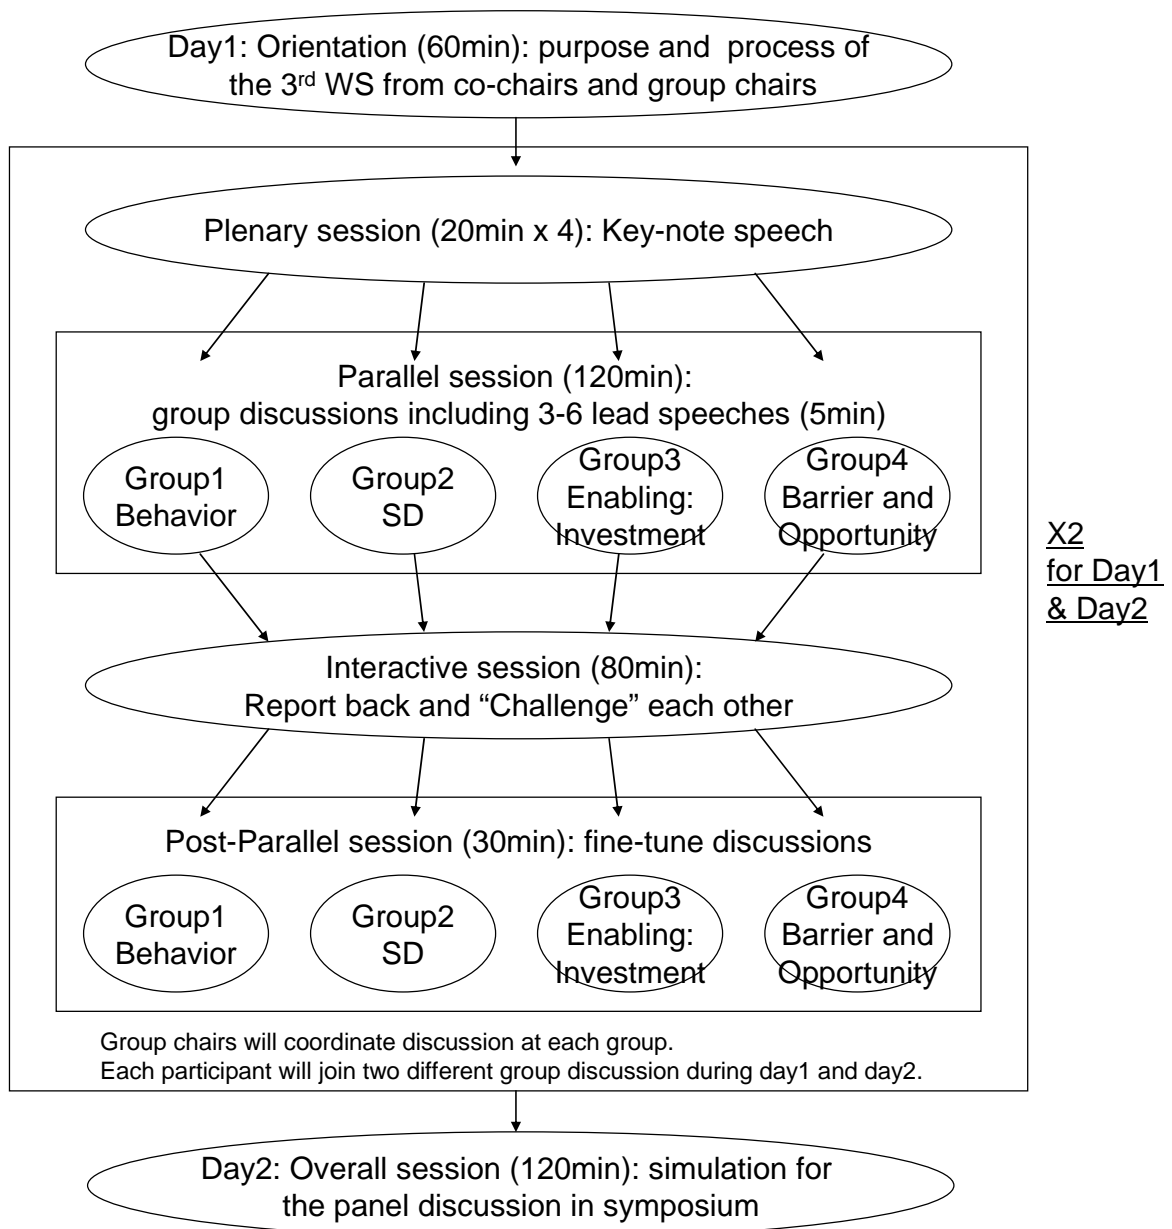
Day1: Orientation (60min): purpose and process of the 3$^{rd}$ WS from co-chairs and group chairs

Plenary session (20min x 4): Key-note speech

Parallel session (120min): group discussions including 3-6 lead speeches (5min)

Group1 Behavior

Group2 SD

Group3 Enabling: Investment

Group4 Barrier and Opportunity

X2 for Day1 & Day2

Interactive session (80min): Report back and "Challenge" each other

Post-Parallel session (30min): fine-tune discussions

Group1 Behavior

Group2 SD

Group3 Enabling: Investment

Group4 Barrier and Opportunity

Group chairs will coordinate discussion at each group.
Each participant will join two different group discussion during day1 and day2.

Day2: Overall session (120min): simulation for the panel discussion in symposium